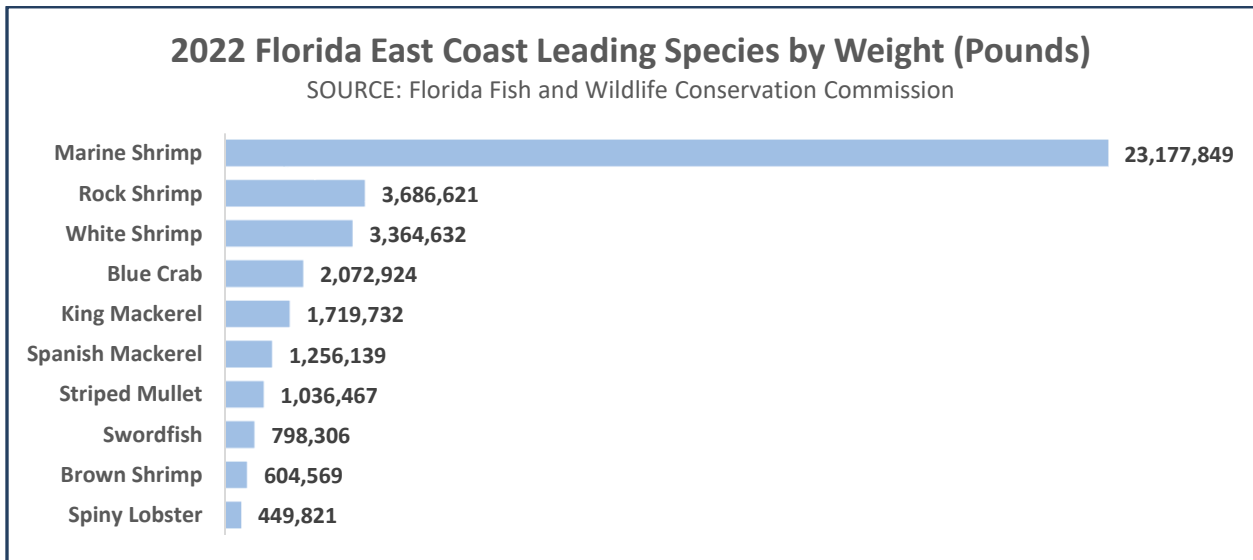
2022 Florida East Coast Leading Species by Weight (Pounds)
SOURCE: Florida Fish and Wildlife Conservation Commission

Marine Shrimp 23,177,849
Rock Shrimp 3,686,621
White Shrimp 3,364,632
Blue Crab 2,072,924
King Mackerel 1,719,732
Spanish Mackerel 1,256,139
Striped Mullet 1,036,467
Swordfish 798,306
Brown Shrimp 604,569
Spiny Lobster 449,821